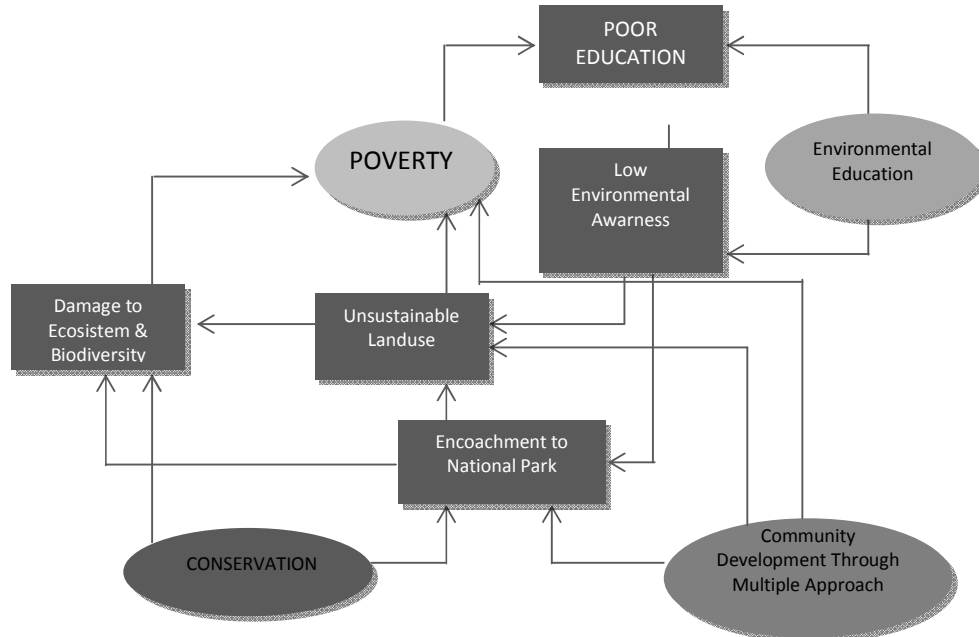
POOR EDUCATION

POVERTY

Low Environmental Awarness

Environmental Education

Damage to Ecosistem & Biodiversity

Unsustainable Landuse

Encoachment to National Park

CONSERVATION

Community Development Through Multiple Approach